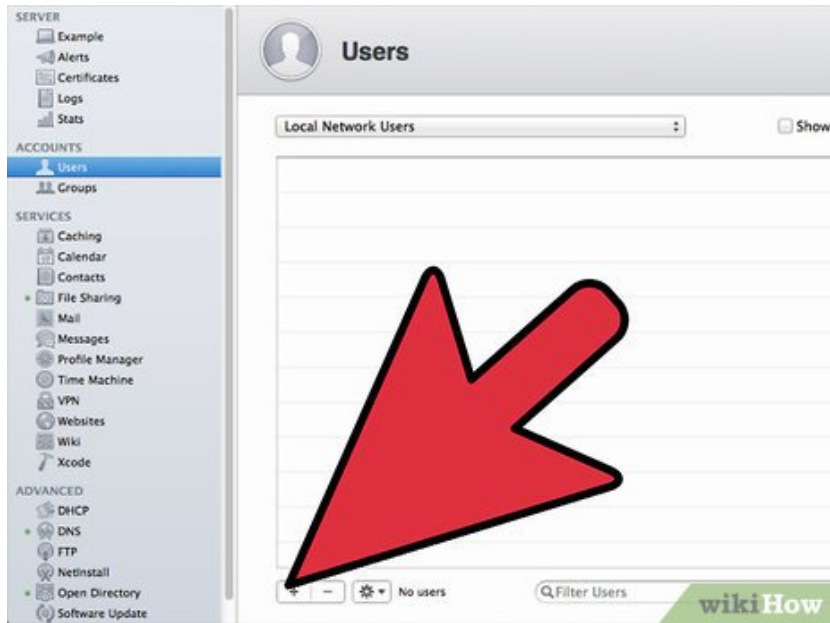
SERVER
Example
Alerts
Certificates
Logs
Stats
ACCOUNTS
Users
Groups
SERVICES
Caching
Calendar
Contacts
File Sharing
Mail
Messages
Profile Manager
Time Machine
VPN
Websites
Wiki
Xcode
ADVANCED
DHCP
DNS
FTP
NetInstall
Open Directory
Software Update

Users

Local Network Users

Show

+ − No users

Filter Users

wikiHow